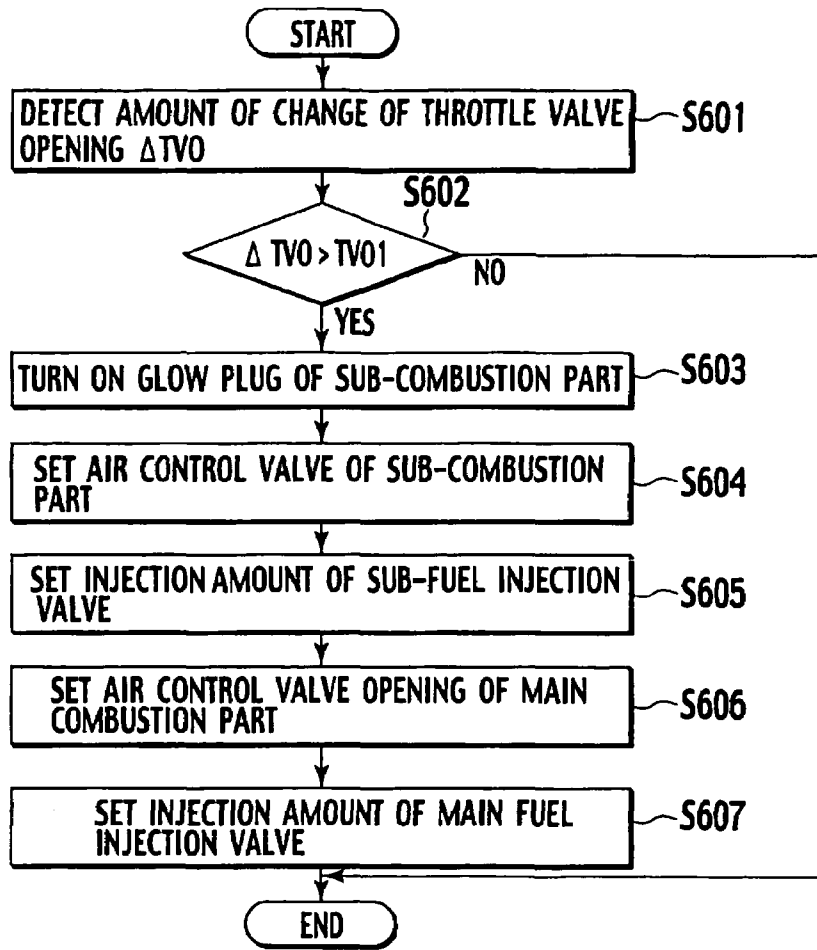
START

DETECT AMOUNT OF CHANGE OF THROTTLE VALVE OPENING $\Delta$TVO

S601

S602

$\Delta$ TVO > TVO1

NO

YES

TURN ON GLOW PLUG OF SUB-COMBUSTION PART

S603

SET AIR CONTROL VALVE OF SUB-COMBUSTION PART

S604

SET INJECTION AMOUNT OF SUB-FUEL INJECTION VALVE

S605

SET AIR CONTROL VALVE OPENING OF MAIN COMBUSTION PART

S606

SET INJECTION AMOUNT OF MAIN FUEL INJECTION VALVE

S607

END